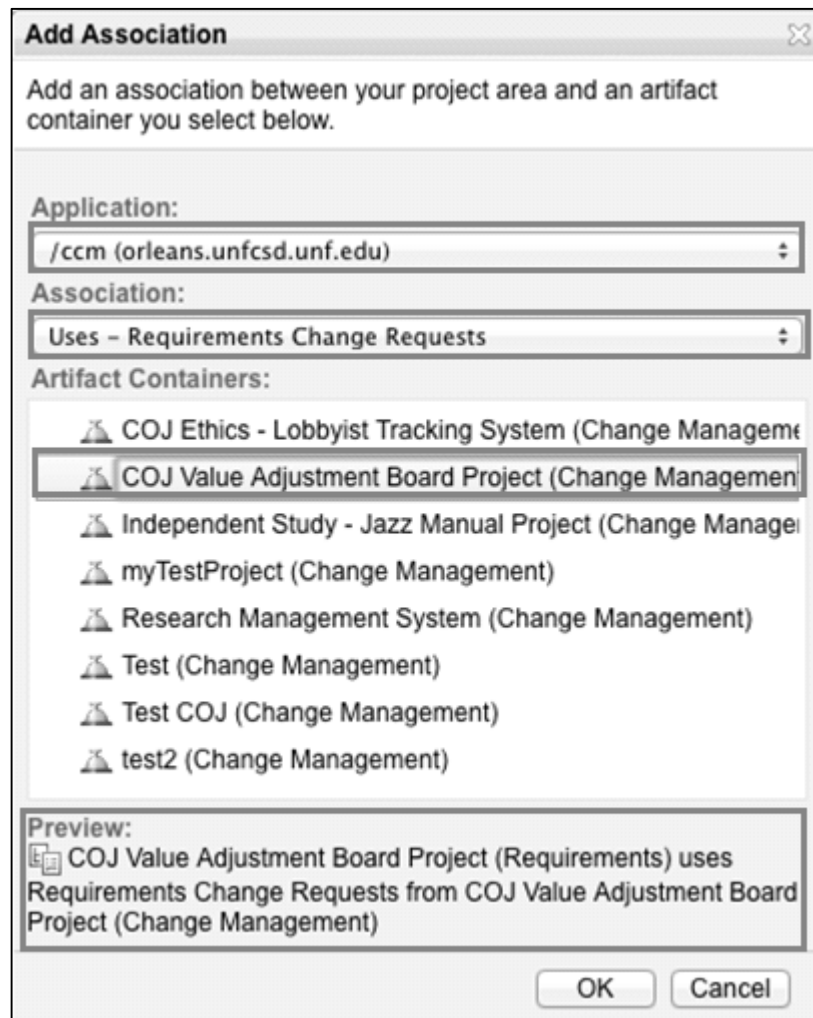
Add Association

Add an association between your project area and an artifact container you select below.

Application:

/ccm (orleans.unfcsd.unf.edu)

Association:

Uses – Requirements Change Requests

Artifact Containers:

COJ Ethics - Lobbyist Tracking System (Change Manageme

COJ Value Adjustment Board Project (Change Managemen

Independent Study - Jazz Manual Project (Change Manage

myTestProject (Change Management)

Research Management System (Change Management)

Test (Change Management)

Test COJ (Change Management)

test2 (Change Management)

Preview:
COJ Value Adjustment Board Project (Requirements) uses Requirements Change Requests from COJ Value Adjustment Board Project (Change Management)

OK Cancel